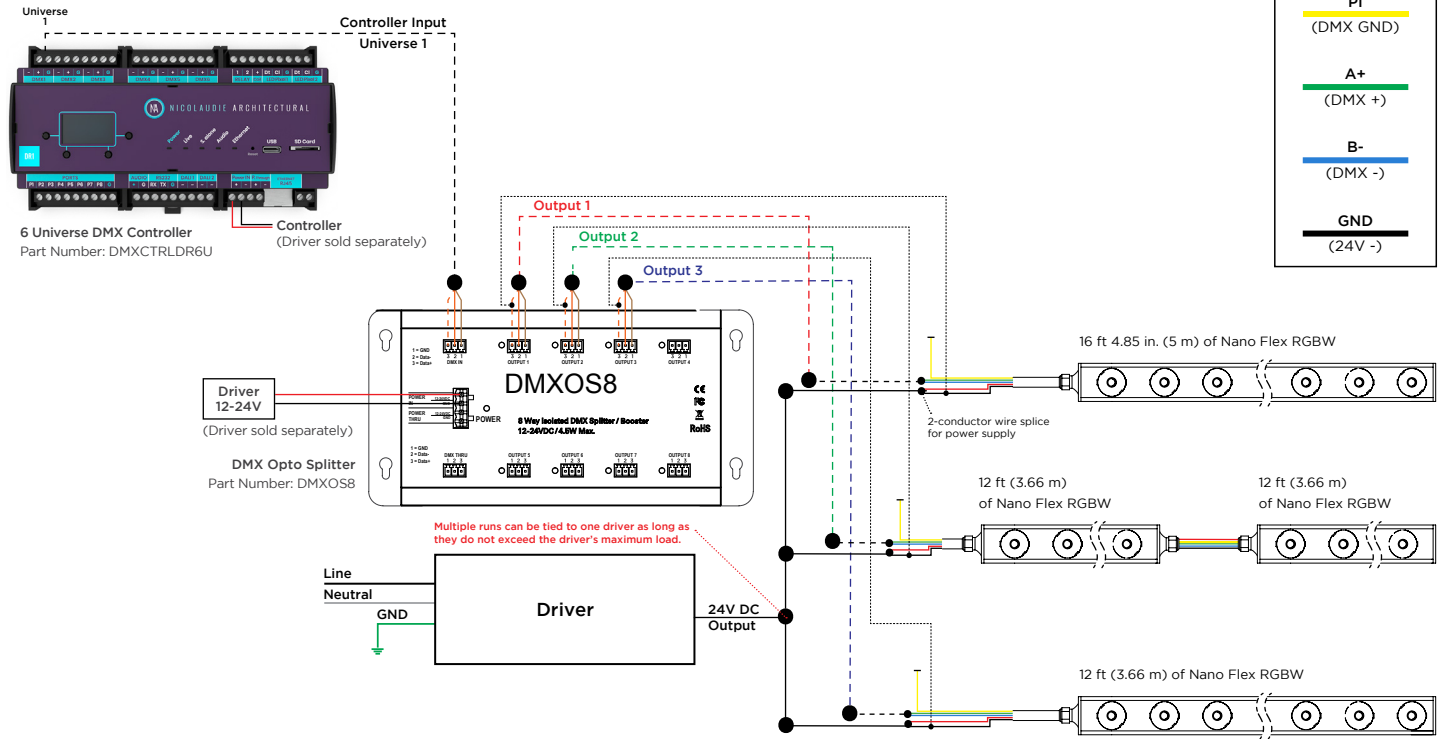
Universe 1

Controller Input
Universe 1

NICOLAUDIE ARCHITECTURAL

Controller
(Driver sold separately)

6 Universe DMX Controller
Part Number: DMXCTRLDR6U

Output 1
Output 2
Output 3

PI
(DMX GND)

A+
(DMX +)

B-
(DMX -)

GND
(24V -)

1 = GND
2 = Data-
3 = Data+
DMX IN
OUTPUT 1
OUTPUT 2
OUTPUT 3
OUTPUT 4

DMXOS8

POWER
THRU
POWER

8 Way Isolated DMX Splitter / Booster
12-24VDC / 4.5W Max.

CE
FC
RoHS

DMX THRU
OUTPUT 5
OUTPUT 6
OUTPUT 7
OUTPUT 8

Driver
12-24V
(Driver sold separately)

DMX Opto Splitter
Part Number: DMXOS8

16 ft 4.85 in. (5 m) of Nano Flex RGBW

2-conductor wire splice for power supply

12 ft (3.66 m)
of Nano Flex RGBW

12 ft (3.66 m)
of Nano Flex RGBW

Multiple runs can be tied to one driver as long as they do not exceed the driver's maximum load.

Line
Neutral
GND

Driver

24V DC
Output

12 ft (3.66 m) of Nano Flex RGBW